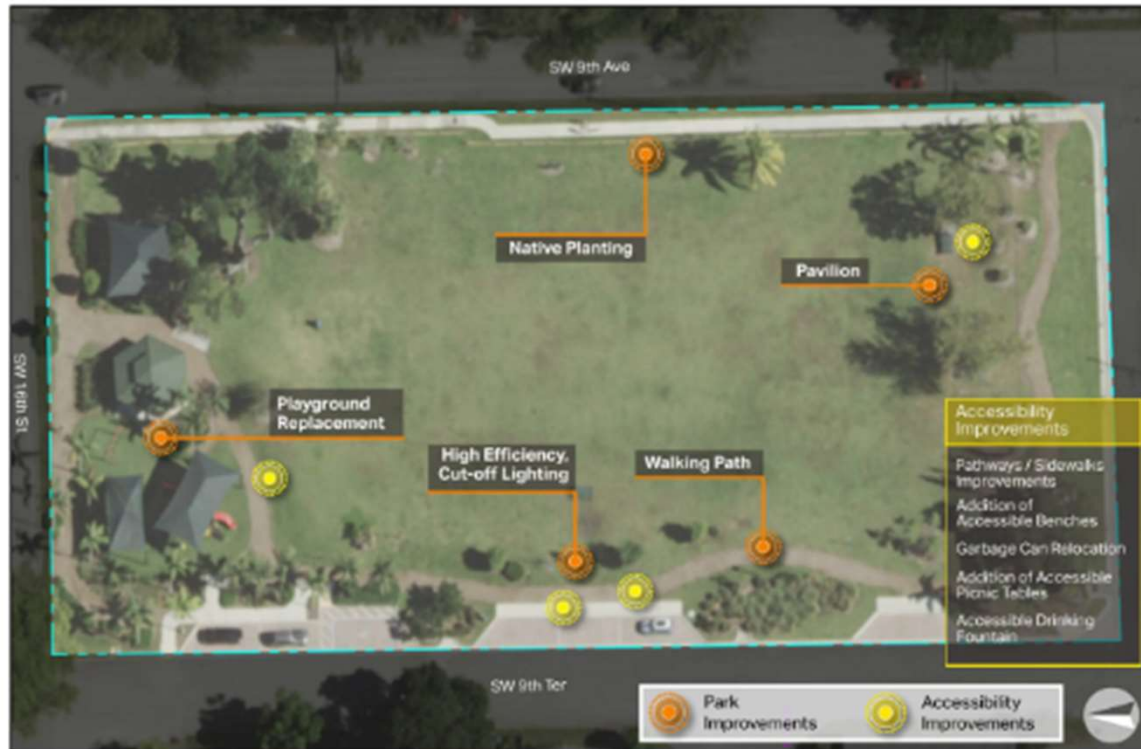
SW 9th Ave

Native Planting

Pavilion

SW 16th St

Playground Replacement

High Efficiency, Cut-off Lighting

Walking Path

Accessibility Improvements

Pathways / Sidewalks Improvements

Addition of Accessible Benches

Garbage Can Relocation

Addition of Accessible Picnic Tables

Accessible Drinking Fountain

SW 9th Ter

Park Improvements

Accessibility Improvements